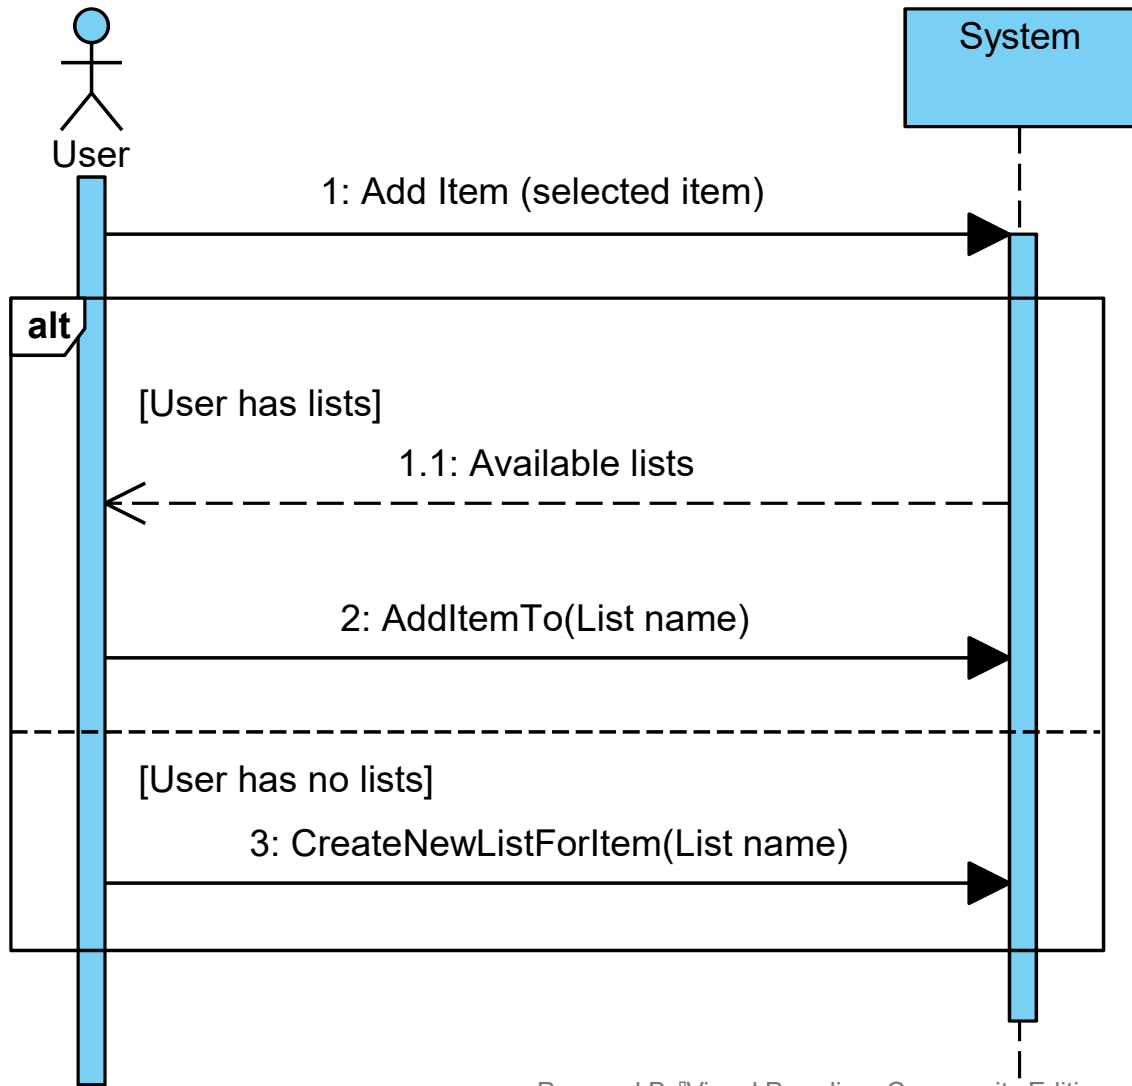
User

System

1: Add Item (selected item)

alt

[User has lists]

1.1: Available lists

2: AddItemTo(List name)

[User has no lists]

3: CreateNewListForItem(List name)

Powered By Visual Paradigm Community Edition